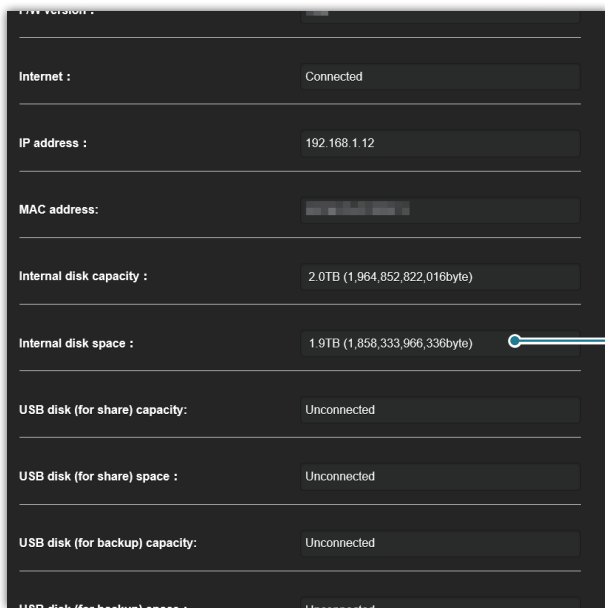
F/W version :

Internet : Connected

IP address : 192.168.1.12

MAC address: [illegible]

Internal disk capacity : 2.0TB (1,964,852,822,016byte)

Internal disk space : 1.9TB (1,858,333,966,336byte)

USB disk (for share) capacity: Unconnected

USB disk (for share) space : Unconnected

USB disk (for backup) capacity: Unconnected

USB disk (for backup) space : Unconnected